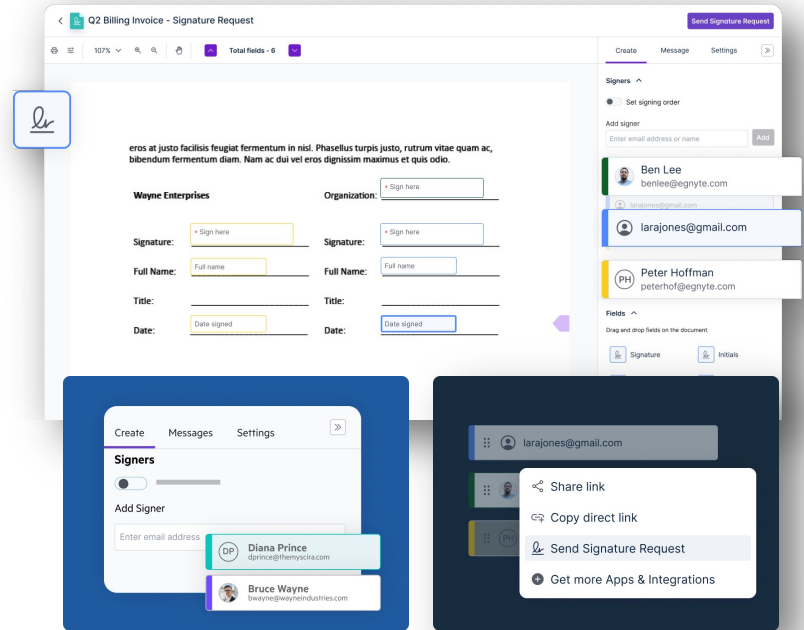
Q2 Billing Invoice - Signature Request

Send Signature Request

107%

Total fields - 6

Create Message Settings

Signers

Set signing order

Add signer

Enter email address or name

Add

Ben Lee
benlee@egnyte.com

larajones@gmail.com

larajones@gmail.com

Peter Hoffman
peterhof@egnyte.com

PH

Fields

Drag and drop fields on the document

Signature

Initials

eros at justo facilisis feugiat fermentum in nisl. Phasellus turpis justo, rutrum vitae quam ac, bibendum fermentum diam. Nam ac dui vel eros dignissim maximus et quis odio.

Wayne Enterprises

Organization:

* Sign here

Signature:

* Sign here

Signature:

* Sign here

Full Name:

Full name

Full Name:

Full name

Title:

Title:

Date:

Date signed

Date:

Date signed

Create Messages Settings

Signers

Add Signer

Enter email address

DP

Diana Prince
dprince@themyscira.com

Bruce Wayne
bwayne@wayneindustries.com

larajones@gmail.com

Share link

Copy direct link

Send Signature Request

Get more Apps & Integrations